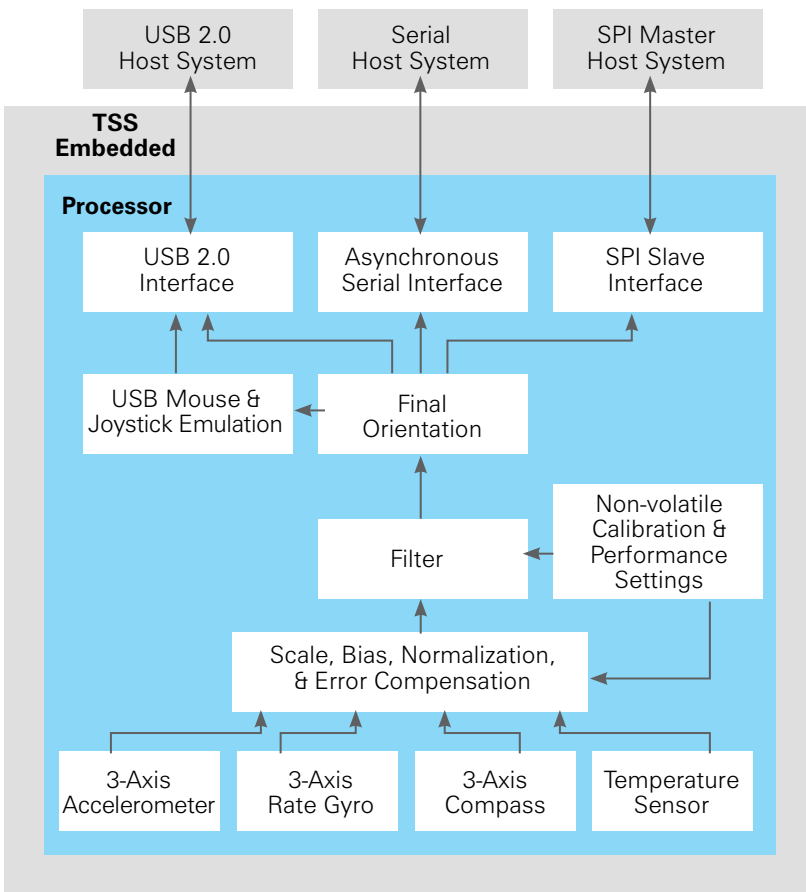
USB 2.0
Host System

Serial
Host System

SPI Master
Host System

TSS
Embedded

Processor

USB 2.0
Interface

Asynchronous
Serial Interface

SPI Slave
Interface

USB Mouse &
Joystick Emulation

Final
Orientation

Non-volatile
Calibration &
Performance
Settings

Filter

Scale, Bias, Normalization,
& Error Compensation

3-Axis
Accelerometer

3-Axis
Rate Gyro

3-Axis
Compass

Temperature
Sensor